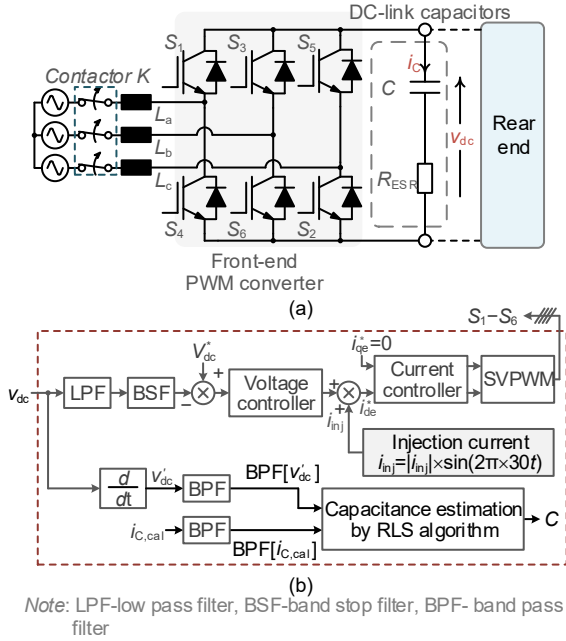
DC-link capacitors

$S_1$ $S_3$ $S_5$

Contactor K

$i_C$

$C$

$L_a$

$L_b$

$L_c$

$v_{dc}$

Rear end

$R_{ESR}$

$S_4$ $S_6$ $S_2$

Front-end PWM converter

(a)

$S_1$–$S_6$

$i^*_{qe}=0$

$V^*_{dc}$

$v_{dc}$

LPF

BSF

+

−

Voltage controller

+

+

$i^*_{de}$

$i_{inj}$

Current controller

SVPWM

Injection current
$i_{inj}=|i_{inj}|\times\sin(2\pi\times30t)$

$\frac{d}{dt}$

$v'_{dc}$

BPF

BPF[$v'_{dc}$]

$i_{C,cal}$

BPF

BPF[$i_{C,cal}$]

Capacitance estimation by RLS algorithm

$C$

(b)

Note: LPF-low pass filter, BSF-band stop filter, BPF- band pass filter